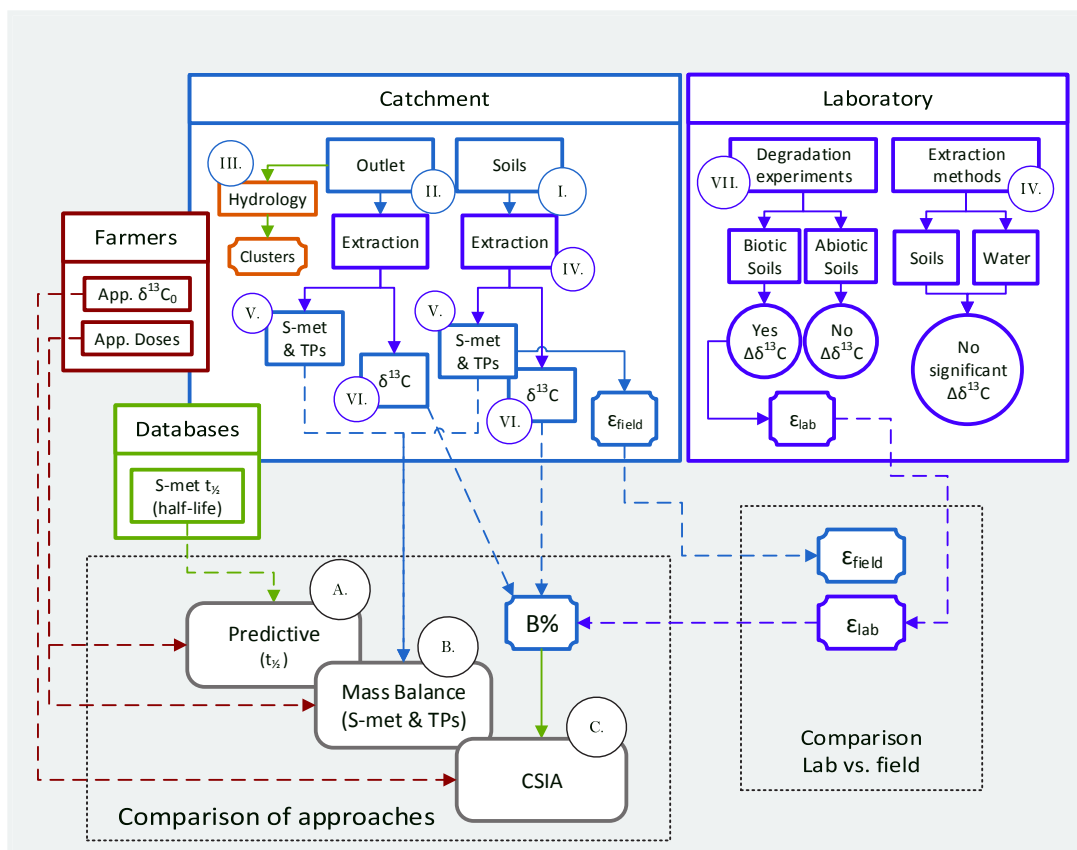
Catchment

Laboratory

III.

Hydrology

Clusters

Outlet

II.

Soils

I.

Extraction

Extraction

IV.

V.

S-met & TPs

VI.

$\delta^{13}C$

V.

S-met & TPs

VI.

$\delta^{13}C$

$\varepsilon_{field}$

VII.

Degradation experiments

Extraction methods

IV.

Biotic Soils

Abiotic Soils

Soils

Water

Yes $\Delta\delta^{13}C$

No $\Delta\delta^{13}C$

No significant $\Delta\delta^{13}C$

$\varepsilon_{lab}$

Farmers

App. $\delta^{13}C_0$

App. Doses

Databases

S-met $t_{½}$ (half-life)

A.

Predictive ($t_{½}$)

B.

Mass Balance (S-met & TPs)

B%

C.

CSIA

Comparison of approaches

$\varepsilon_{field}$

$\varepsilon_{lab}$

Comparison Lab vs. field